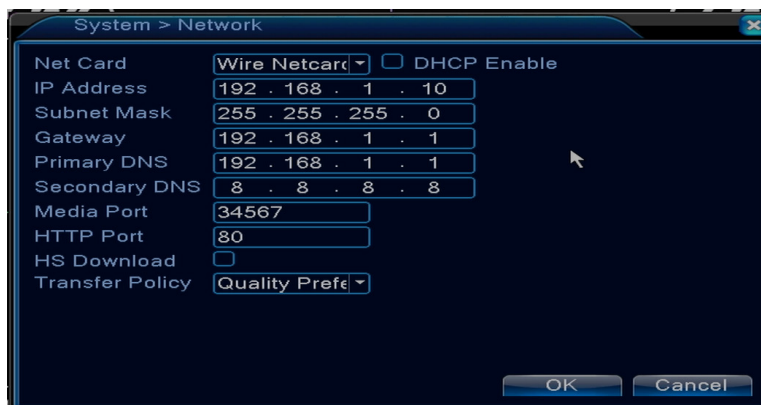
System > Network

| | |
|---|---|
| Net Card | Wire Netcard ▾ ☐ DHCP Enable |
| IP Address | 192 . 168 . 1 . 10 |
| Subnet Mask | 255 . 255 . 255 . 0 |
| Gateway | 192 . 168 . 1 . 1 |
| Primary DNS | 192 . 168 . 1 . 1 |
| Secondary DNS | 8 . 8 . 8 . 8 |
| Media Port | 34567 |
| HTTP Port | 80 |
| HS Download | ☐ |
| Transfer Policy | Quality Prefe ▾ |

OK Cancel